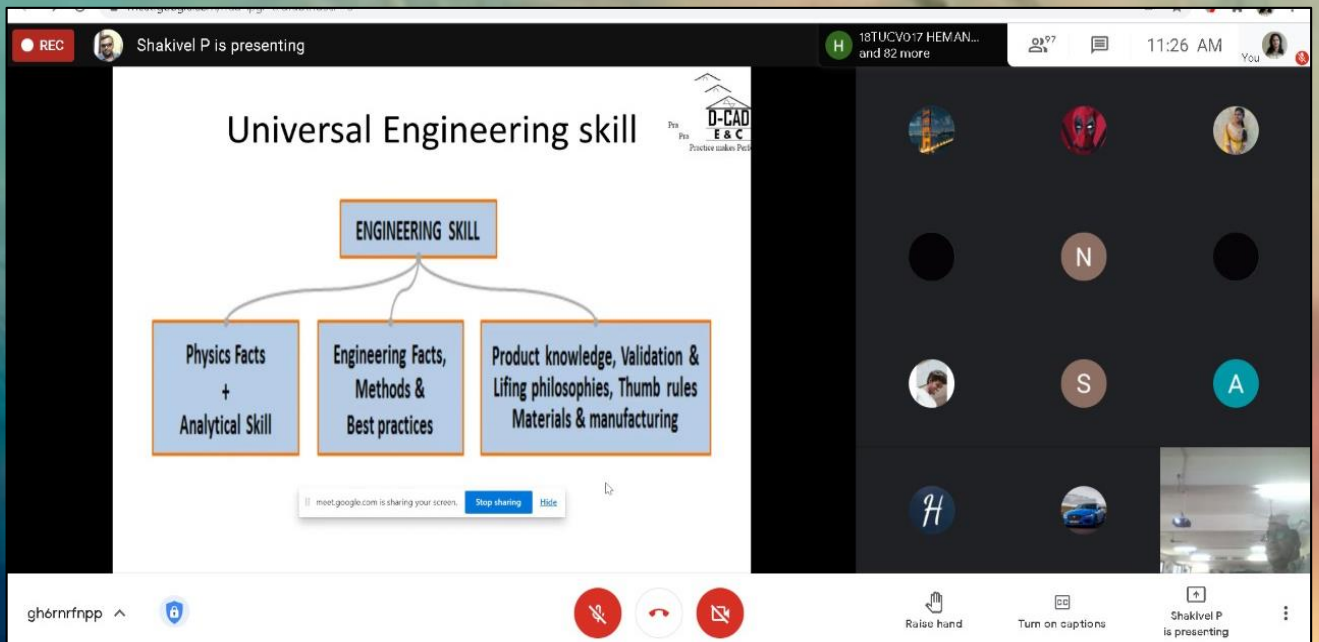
REC

Shakivel P is presenting

H 18TUCV017 HEMAN... and 82 more

97

11:26 AM

You

Universal Engineering skill

D-CAD E&C

Practice makes Perf

ENGINEERING SKILL

Physics Facts + Analytical Skill

Engineering Facts, Methods & Best practices

Product knowledge, Validation & Lifing philosophies, Thumb rules Materials & manufacturing

meet.google.com is sharing your screen. Stop sharing Hide

N

S

A

H

ghórnrfnpp

Raise hand

Turn on captions

Shakivel P is presenting